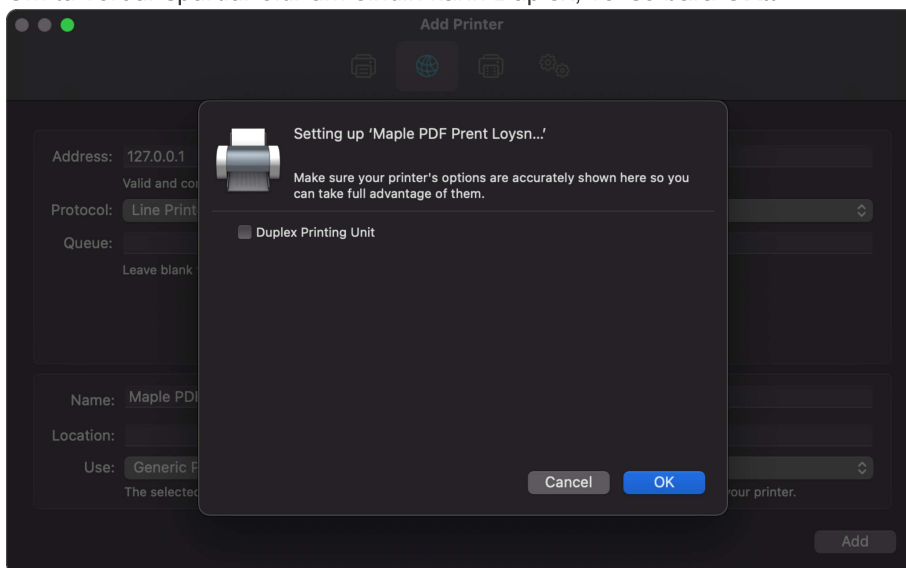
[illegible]

Add Printer

Address: 127.0.0.1

Valid and co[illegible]

Protocol: Line Print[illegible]

Queue:

Leave blank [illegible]

Name: Maple PDF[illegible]

Location:

Use: Generic P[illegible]

The selecte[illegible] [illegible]our printer.

Add

Setting up 'Maple PDF Prent Loysn...'

Make sure your printer's options are accurately shown here so you can take full advantage of them.

Duplex Printing Unit

Cancel

OK